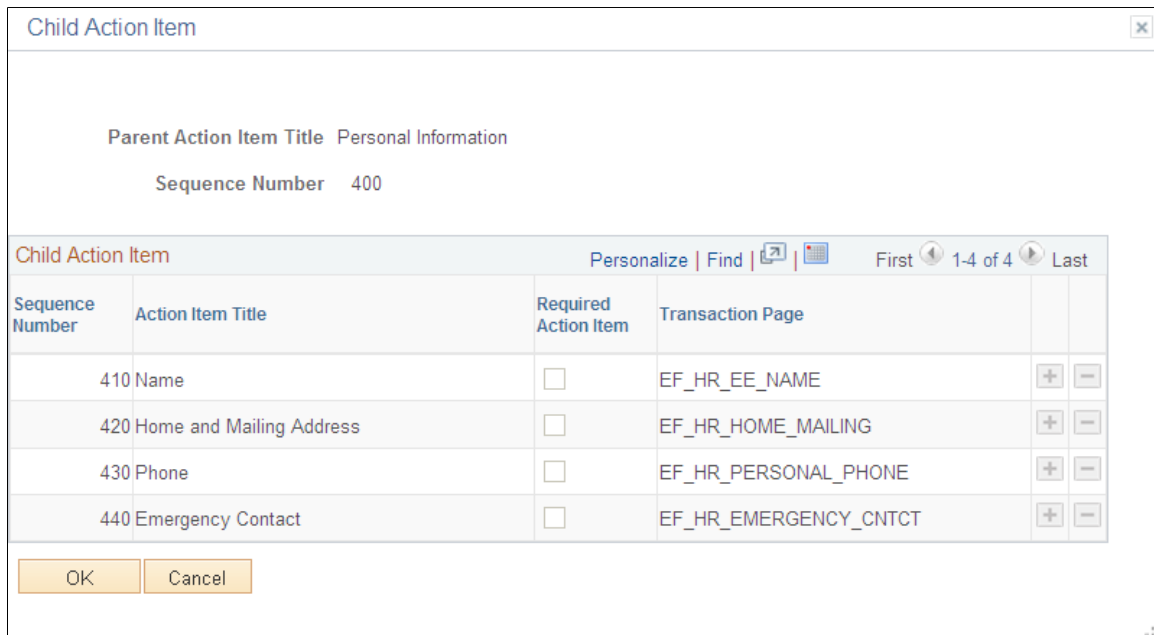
Child Action Item

Parent Action Item Title Personal Information

Sequence Number 400

Child Action Item

Personalize | Find | | First 1-4 of 4 Last

| Sequence Number | Action Item Title | Required Action Item | Transaction Page | | |
|---|---|---|---|---|---|
| 410 | Name | | EF_HR_EE_NAME | + | − |
| 420 | Home and Mailing Address | | EF_HR_HOME_MAILING | + | − |
| 430 | Phone | | EF_HR_PERSONAL_PHONE | + | − |
| 440 | Emergency Contact | | EF_HR_EMERGENCY_CNTCT | + | − |

OK Cancel